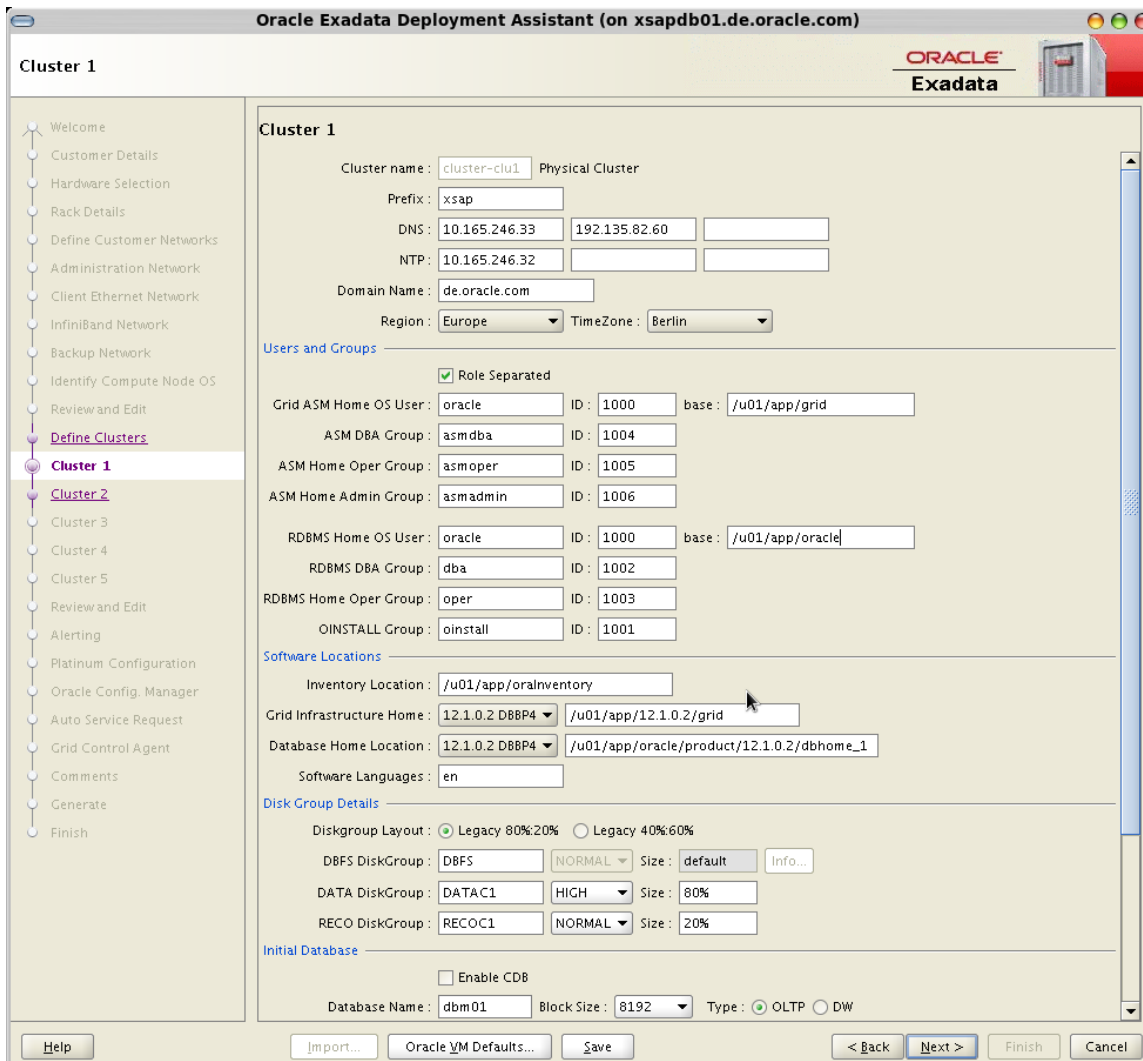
Oracle Exadata Deployment Assistant (on xsapdb01.de.oracle.com)

Cluster 1

ORACLE
Exadata

Welcome
Customer Details
Hardware Selection
Rack Details
Define Customer Networks
Administration Network
Client Ethernet Network
InfiniBand Network
Backup Network
Identify Compute Node OS
Review and Edit
Define Clusters
Cluster 1
Cluster 2
Cluster 3
Cluster 4
Cluster 5
Review and Edit
Alerting
Platinum Configuration
Oracle Config. Manager
Auto Service Request
Grid Control Agent
Comments
Generate
Finish

Cluster 1

Cluster name : cluster-clu1 Physical Cluster
Prefix : xsap
DNS : 10.165.246.33 192.135.82.60
NTP : 10.165.246.32
Domain Name : de.oracle.com
Region : Europe TimeZone : Berlin

Users and Groups
Role Separated
Grid ASM Home OS User : oracle ID : 1000 base : /u01/app/grid
ASM DBA Group : asmdba ID : 1004
ASM Home Oper Group : asmoper ID : 1005
ASM Home Admin Group : asmadmin ID : 1006
RDBMS Home OS User : oracle ID : 1000 base : /u01/app/oracle
RDBMS DBA Group : dba ID : 1002
RDBMS Home Oper Group : oper ID : 1003
OINSTALL Group : oinstall ID : 1001

Software Locations
Inventory Location : /u01/app/oraInventory
Grid Infrastructure Home : 12.1.0.2 DBBP4 /u01/app/12.1.0.2/grid
Database Home Location : 12.1.0.2 DBBP4 /u01/app/oracle/product/12.1.0.2/dbhome_1
Software Languages : en

Disk Group Details
Diskgroup Layout : Legacy 80%:20% Legacy 40%:60%
DBFS DiskGroup : DBFS NORMAL Size : default Info...
DATA DiskGroup : DATAC1 HIGH Size : 80%
RECO DiskGroup : RECOC1 NORMAL Size : 20%

Initial Database
Enable CDB
Database Name : dbm01 Block Size : 8192 Type : OLTP DW

Help Import... Oracle VM Defaults... Save < Back Next > Finish Cancel